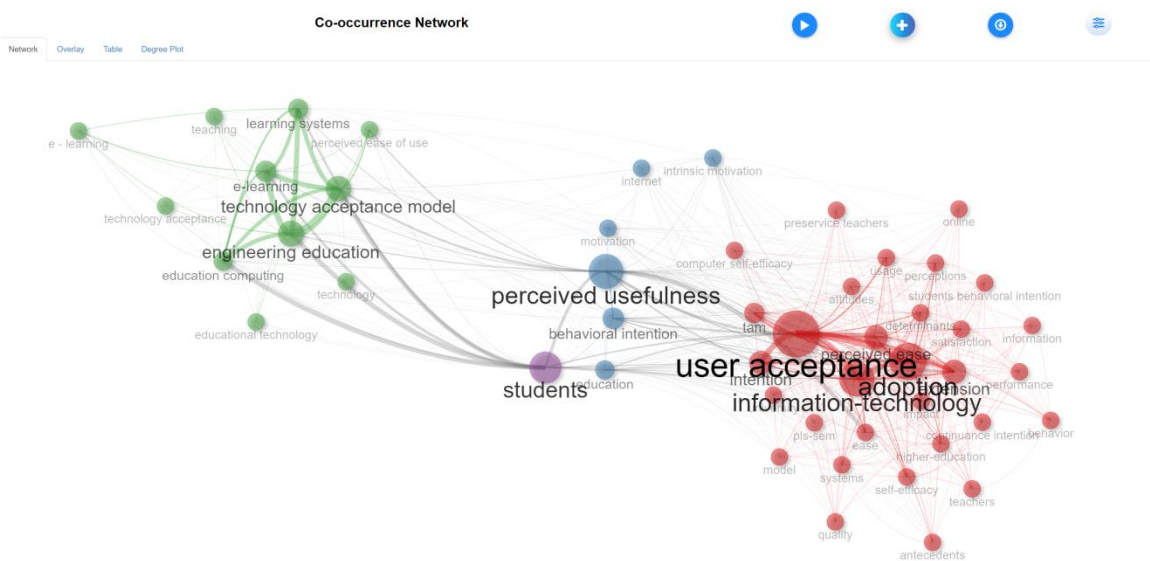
Co-occurrence Network

Network Overlay Table Degree Plot

e - learning
teaching
learning systems
perceived ease of use
e-learning
technology acceptance
technology acceptance model
engineering education
education computing
technology
educational technology
internet
intrinsic motivation
motivation
perceived usefulness
behavioral intention
students
education
preservice teachers
online
computer self-efficacy
usage
perceptions
attitudes
students behavioral intention
tam
determinants
satisfaction
information
perceived ease
user acceptance
intention
adoption
extension
performance
information-technology
impact
pls-sem
ease
continuance intention
behavior
model
systems
higher-education
self-efficacy
teachers
quality
antecedents